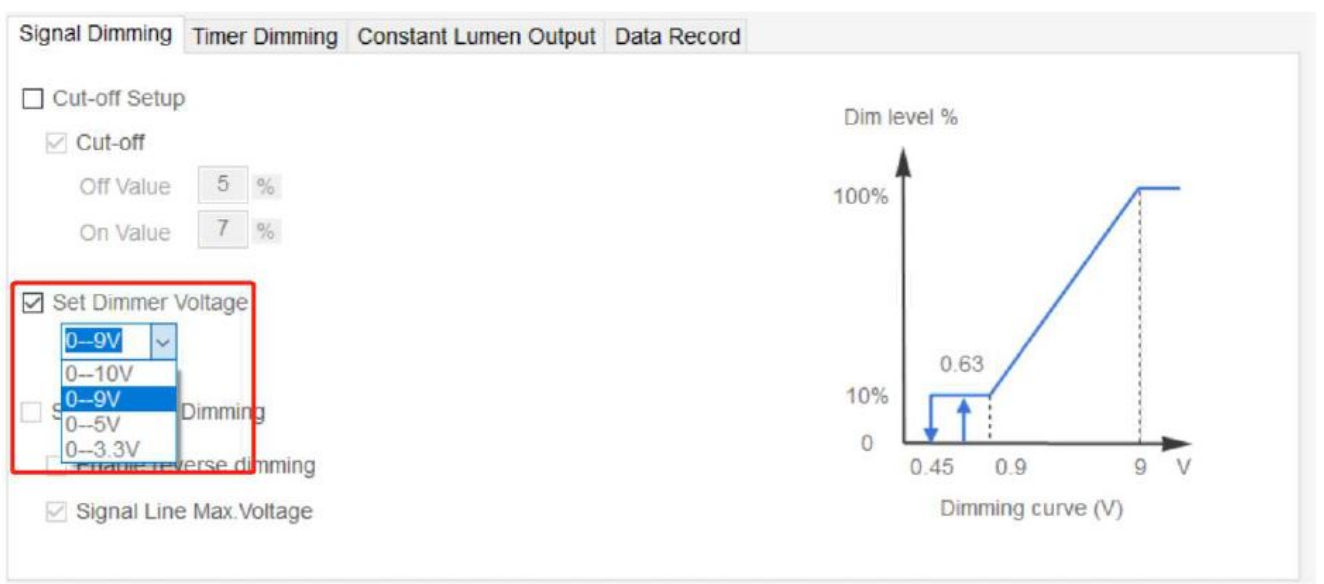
Signal Dimming | Timer Dimming | Constant Lumen Output | Data Record

Cut-off Setup

Cut-off

Off Value 5 %

On Value 7 %

Set Dimmer Voltage

0--9V

0--10V
0--9V
0--5V
0--3.3V

S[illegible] Dimming

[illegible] reverse dimming

Signal Line Max.Voltage

Dim level %

100%

0.63

10%

0

0.45

0.9

9

V

Dimming curve (V)